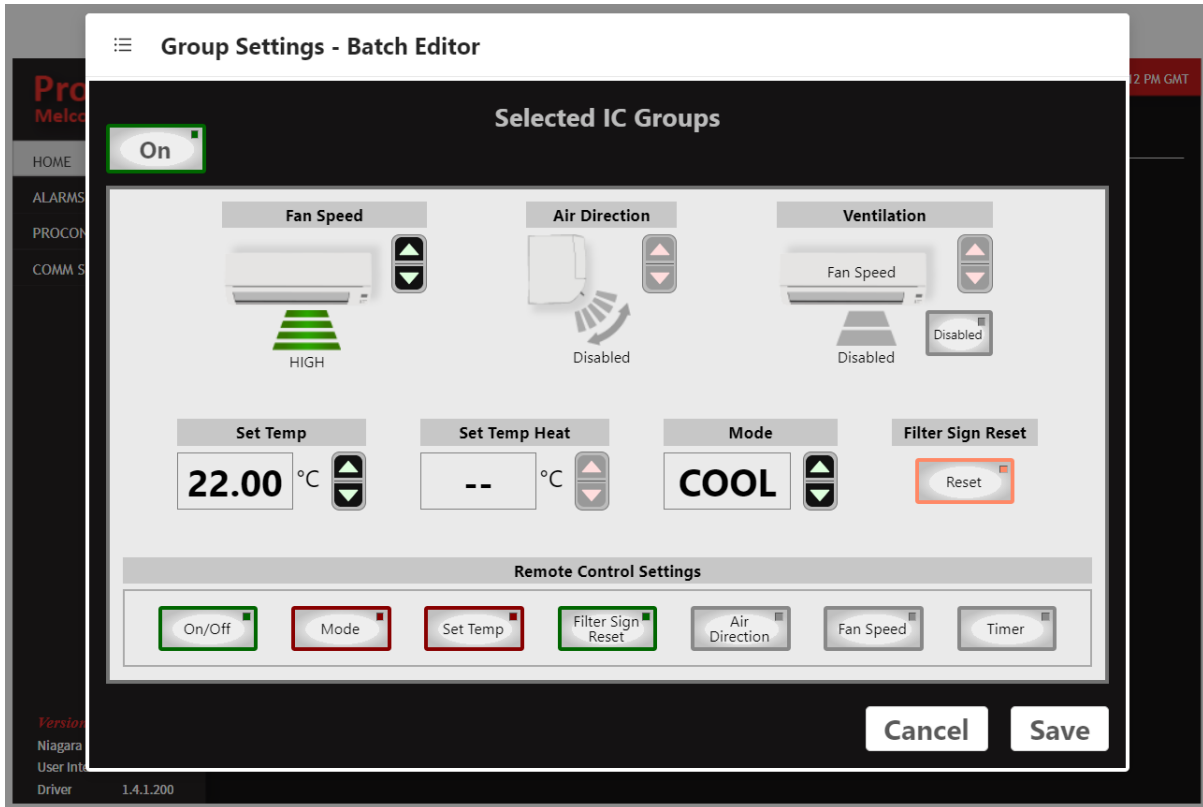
Group Settings - Batch Editor

Pro
Melco

2 PM GMT

HOME
ALARMS
PROCON
COMM S

Selected IC Groups

On

Fan Speed

HIGH

Air Direction

Disabled

Ventilation

Fan Speed

Disabled

Disabled

Set Temp

22.00 °C

Set Temp Heat

-- °C

Mode

COOL

Filter Sign Reset

Reset

Remote Control Settings

On/Off
Mode
Set Temp
Filter Sign Reset
Air Direction
Fan Speed
Timer

Version
Niagara
User Inte
Driver 1.4.1.200

Cancel
Save